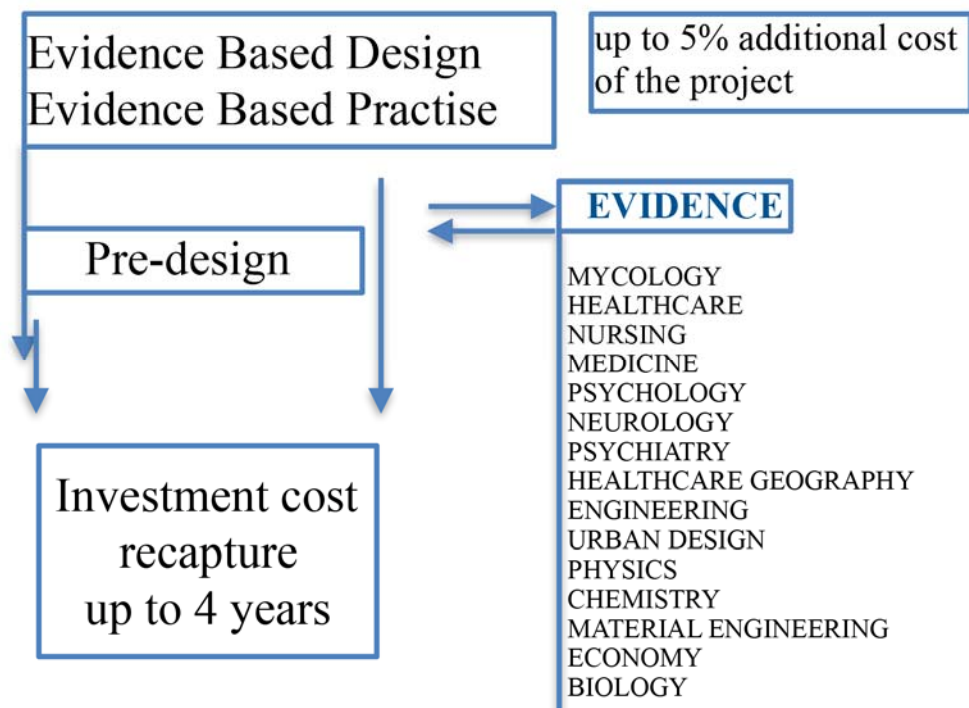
Evidence Based Design
Evidence Based Practise

up to 5% additional cost of the project

Pre-design

EVIDENCE

MYCOLOGY
HEALTHCARE
NURSING
MEDICINE
PSYCHOLOGY
NEUROLOGY
PSYCHIATRY
HEALTHCARE GEOGRAPHY
ENGINEERING
URBAN DESIGN
PHYSICS
CHEMISTRY
MATERIAL ENGINEERING
ECONOMY
BIOLOGY

Investment cost recapture up to 4 years